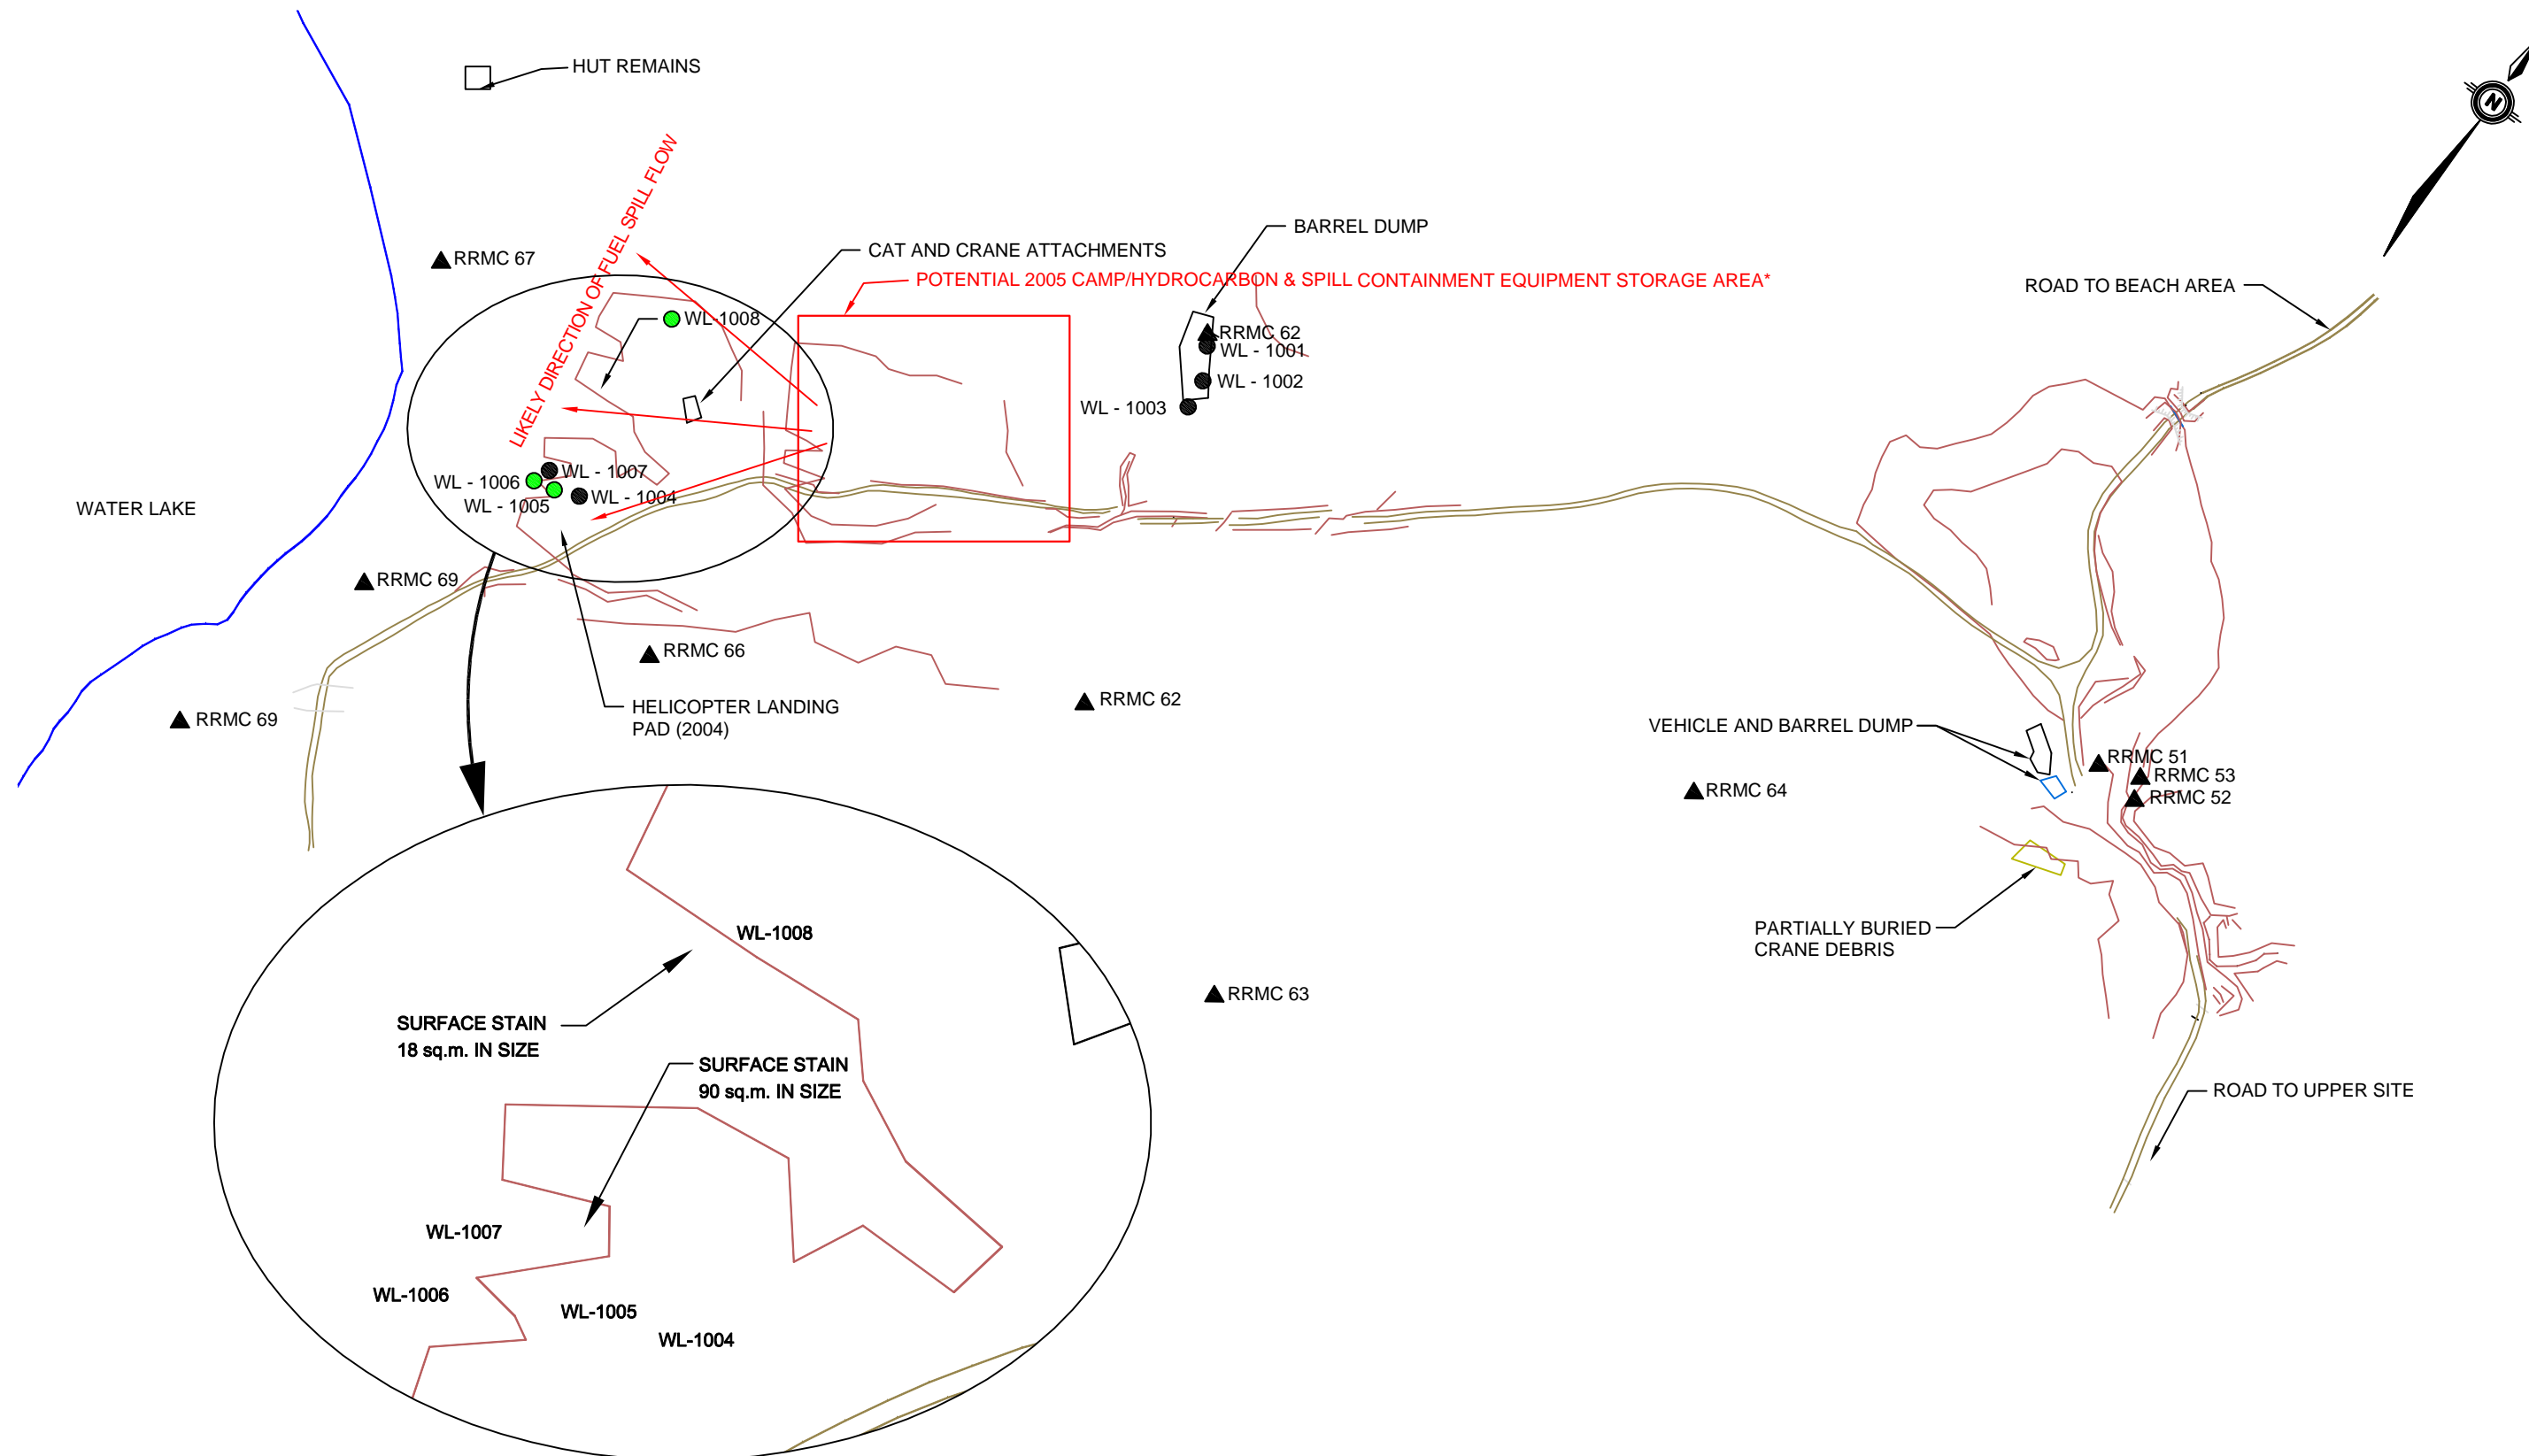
HUT REMAINS

LIKELY DIRECTION OF FUEL SPILL FLOW

RRMC 67

CAT AND CRANE ATTACHMENTS

BARREL DUMP

POTENTIAL 2005 CAMP/HYDROCARBON & SPILL CONTAINMENT EQUIPMENT STORAGE AREA*

ROAD TO BEACH AREA

N

WL-1008

RRMC 62
WL - 1001
WL - 1002
WL - 1003

WL - 1007
WL - 1006
WL - 1004
WL - 1005

WATER LAKE

RRMC 69

RRMC 66

RRMC 69

HELICOPTER LANDING PAD (2004)

RRMC 62

VEHICLE AND BARREL DUMP

RRMC 51
RRMC 53
RRMC 52

RRMC 64

PARTIALLY BURIED CRANE DEBRIS

WL-1008

SURFACE STAIN
18 sq.m. IN SIZE

SURFACE STAIN
90 sq.m. IN SIZE

RRMC 63

ROAD TO UPPER SITE

WL-1007

WL-1006

WL-1005

WL-1004